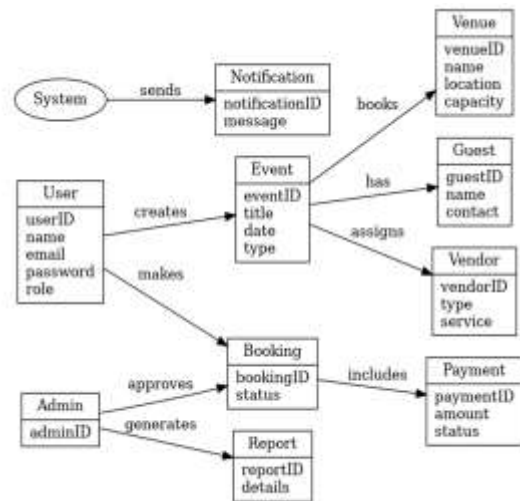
Venue
venueID
name
location
capacity

System
sends

Notification
notificationID
message

books

Event
eventID
title
date
type

has

Guest
guestID
name
contact

User
userID
name
email
password
role

creates

assigns

Vendor
vendorID
type
service

makes

Booking
bookingID
status

includes

Payment
paymentID
amount
status

approves

Admin
adminID

generates

Report
reportID
details